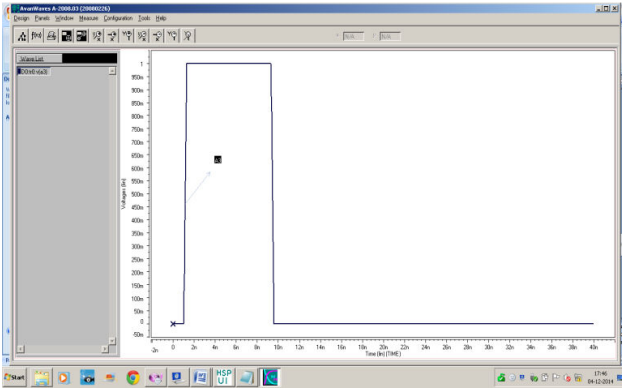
AvanWaves A-2008.03 (20080226)

Design Panels Window Measure Configuration Tools Help

N/A N/A

Wave List

D0:v(4):v(a3)

1
950m
900m
850m
800m
750m
700m
650m
600m
550m
500m
450m
400m
350m
300m
250m
200m
150m
100m
50m
0
-50m

Voltages (lin)

a3

-2n 0 2n 4n 6n 8n 10n 12n 14n 16n 18n 20n 22n 24n 26n 28n 30n 32n 34n 36n 38n 40n

Time (lin) (TIME)

Start

HSP UI

17:46
04-12-2014